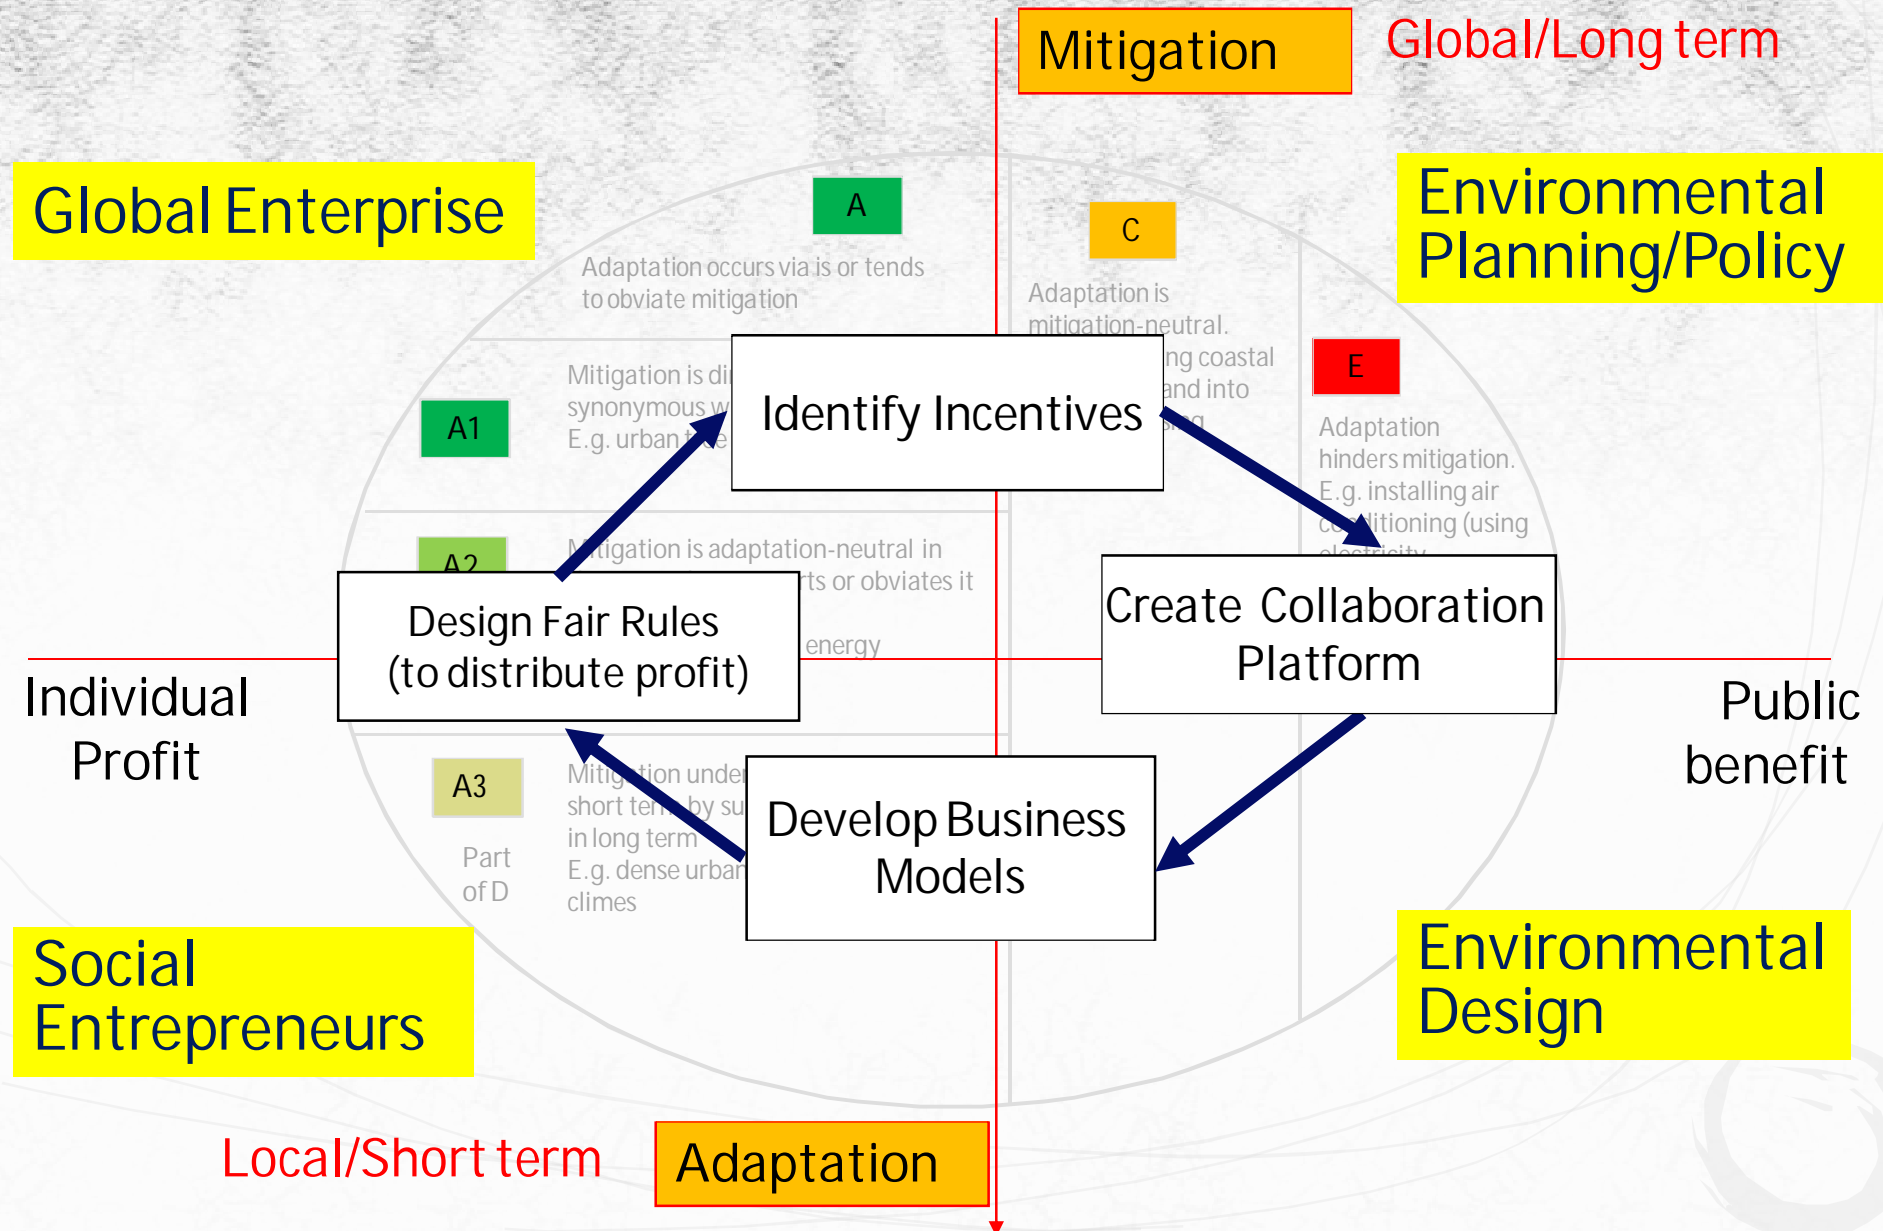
Mitigation

Global/Long term

Global Enterprise

Environmental Planning/Policy

A

Adaptation occurs via is or tends to obviate mitigation

C

Adaptation is mitigation-neutral. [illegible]ng coastal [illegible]and into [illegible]

E

Adaptation hinders mitigation. E.g. installing air co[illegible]itioning (using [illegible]

A1

Mitigation is di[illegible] synonymous w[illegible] E.g. urban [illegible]

Identify Incentives

A2

M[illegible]tigation is adaptation-neutral in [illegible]ts or obviates it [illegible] energy

Design Fair Rules (to distribute profit)

Create Collaboration Platform

Individual Profit

Public benefit

A3

Part of D

Miti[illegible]tion unde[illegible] short te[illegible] by su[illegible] in long term E.g. dense urba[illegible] climes

Develop Business Models

Social Entrepreneurs

Environmental Design

Local/Short term

Adaptation